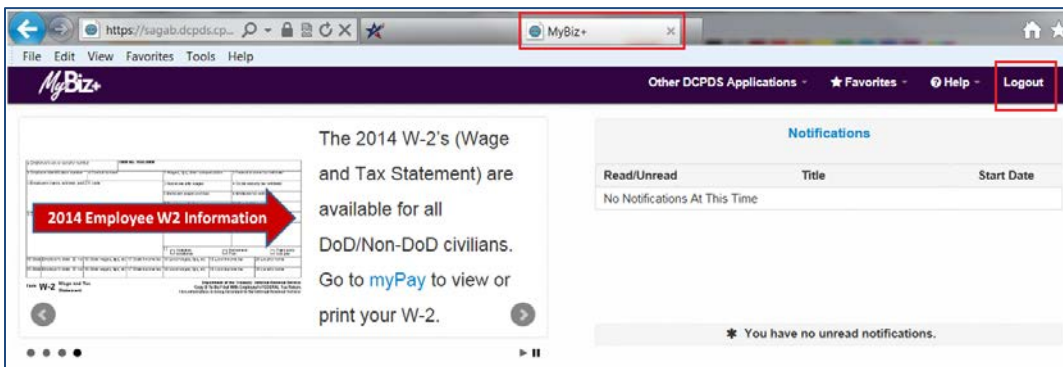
https://sagab.dcpds.cp...

MyBiz+

File Edit View Favorites Tools Help

MyBiz+

Other DCPDS Applications ▾ ★ Favorites ▾ ❓ Help ▾ Logout

2014 Employee W2 Information

W-2 Wage and Tax Statement

The 2014 W-2's (Wage and Tax Statement) are available for all DoD/Non-DoD civilians. Go to myPay to view or print your W-2.

Notifications

| Read/Unread | Title | Start Date |
|---|---|---|
| No Notifications At This Time | | |

✱ You have no unread notifications.